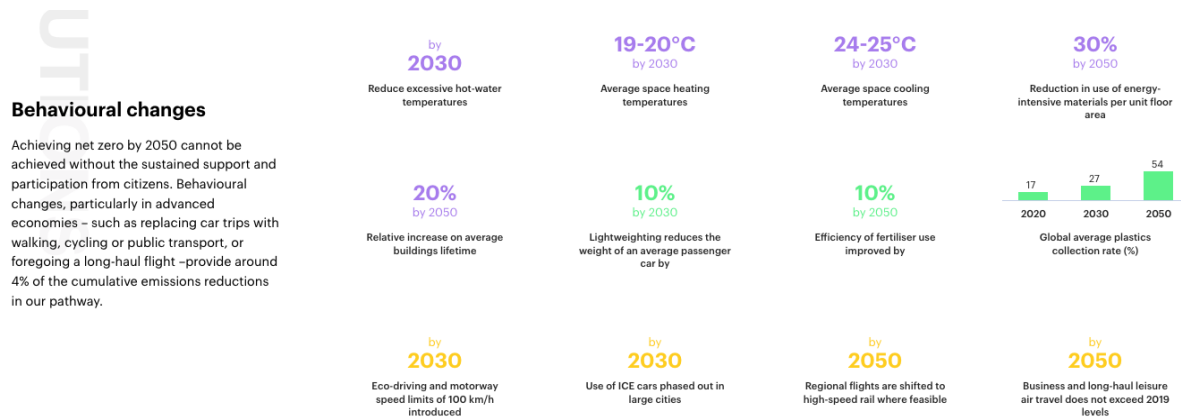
UTIO

Behavioural changes

Achieving net zero by 2050 cannot be achieved without the sustained support and participation from citizens. Behavioural changes, particularly in advanced economies – such as replacing car trips with walking, cycling or public transport, or foregoing a long-haul flight –provide around 4% of the cumulative emissions reductions in our pathway.

by
2030
Reduce excessive hot-water temperatures

19-20°C
by 2030
Average space heating temperatures

24-25°C
by 2030
Average space cooling temperatures

30%
by 2050
Reduction in use of energy-intensive materials per unit floor area

20%
by 2050
Relative increase on average buildings lifetime

10%
by 2030
Lightweighting reduces the weight of an average passenger car by

10%
by 2050
Efficiency of fertiliser use improved by

| 2020 | 2030 | 2050 |
|---|---|---|
| 17 | 27 | 54 |

Global average plastics collection rate (%)

by
2030
Eco-driving and motorway speed limits of 100 km/h introduced

by
2030
Use of ICE cars phased out in large cities

by
2050
Regional flights are shifted to high-speed rail where feasible

by
2050
Business and long-haul leisure air travel does not exceed 2019 levels